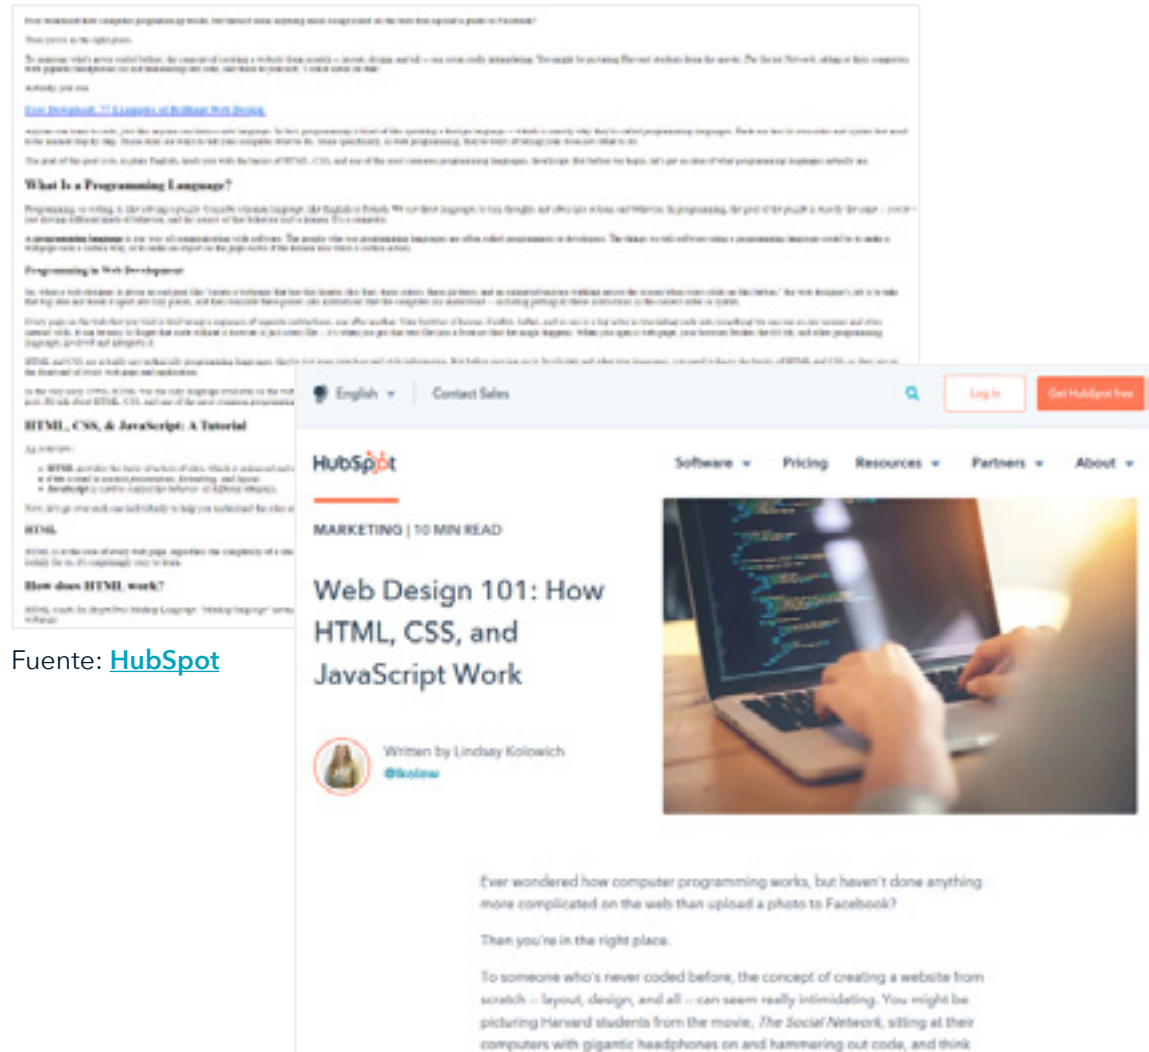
Ever wondered how computer programming works, but haven't done anything more complicated on the web than upload a photo to Facebook?

Then you're in the right place.

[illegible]

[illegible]

What Is a Programming Language?

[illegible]

Programming in Web Development

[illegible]

HTML, CSS, & JavaScript: A Tutorial

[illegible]

HTML

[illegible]

How does HTML work?

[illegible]

Fuente: HubSpot

English
Contact Sales
Log In
Get HubSpot free

HubSpot
Software
Pricing
Resources
Partners
About

MARKETING | 10 MIN READ

Web Design 101: How HTML, CSS, and JavaScript Work

Written by Lindsay Kolowich
@lkolow

Ever wondered how computer programming works, but haven't done anything more complicated on the web than upload a photo to Facebook?

Then you're in the right place.

To someone who's never coded before, the concept of creating a website from scratch -- layout, design, and all -- can seem really intimidating. You might be picturing Harvard students from the movie, The Social Network, sitting at their computers with gigantic headphones on and hammering out code, and think